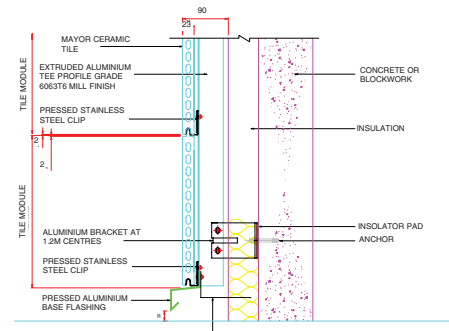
90
23
MAYOR CERAMIC TILE
EXTRUDED ALUMINIUM TEE PROFILE GRADE 6063T6 MILL FINISH
PRESSED STAINLESS STEEL CLIP
2
2
TILE MODULE
TILE MODULE
CONCRETE OR BLOCKWORK
INSULATION
INSOLATOR PAD
ANCHOR
ALUMINIUM BRACKET AT 1.2M CENTRES
PRESSED STAINLESS STEEL CLIP
PRESSED ALUMINIUM BASE FLASHING
8